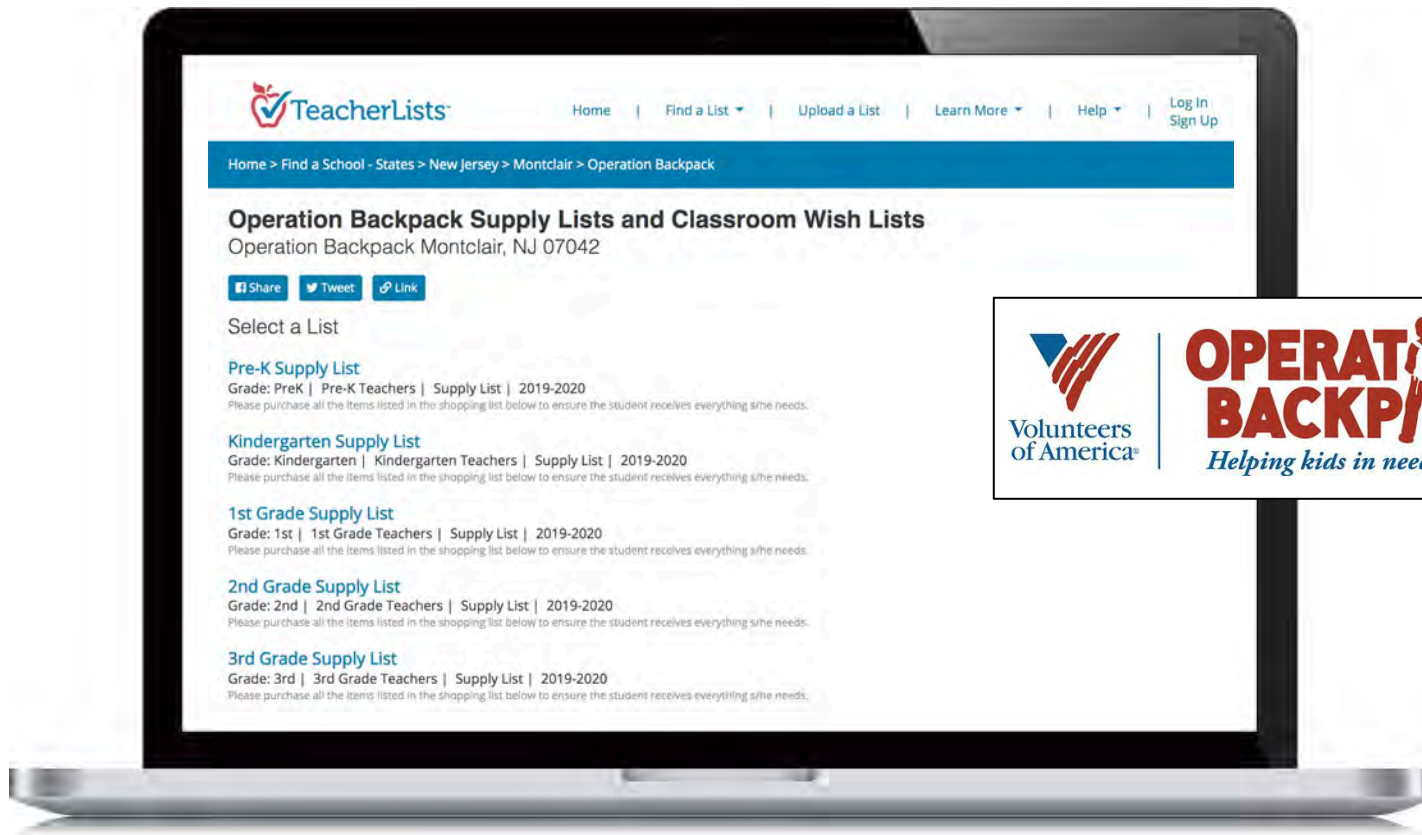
TeacherLists

Home | Find a List ▾ | Upload a List | Learn More ▾ | Help ▾ | Log In Sign Up

Home > Find a School - States > New Jersey > Montclair > Operation Backpack

Operation Backpack Supply Lists and Classroom Wish Lists

Operation Backpack Montclair, NJ 07042

Share Tweet Link

Select a List

Pre-K Supply List
Grade: PreK | Pre-K Teachers | Supply List | 2019-2020
Please purchase all the items listed in the shopping list below to ensure the student receives everything s/he needs.

Kindergarten Supply List
Grade: Kindergarten | Kindergarten Teachers | Supply List | 2019-2020
Please purchase all the items listed in the shopping list below to ensure the student receives everything s/he needs.

1st Grade Supply List
Grade: 1st | 1st Grade Teachers | Supply List | 2019-2020
Please purchase all the items listed in the shopping list below to ensure the student receives everything s/he needs.

2nd Grade Supply List
Grade: 2nd | 2nd Grade Teachers | Supply List | 2019-2020
Please purchase all the items listed in the shopping list below to ensure the student receives everything s/he needs.

3rd Grade Supply List
Grade: 3rd | 3rd Grade Teachers | Supply List | 2019-2020
Please purchase all the items listed in the shopping list below to ensure the student receives everything s/he needs.

Volunteers of America

OPERAT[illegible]
BACKP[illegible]
Helping kids in need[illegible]